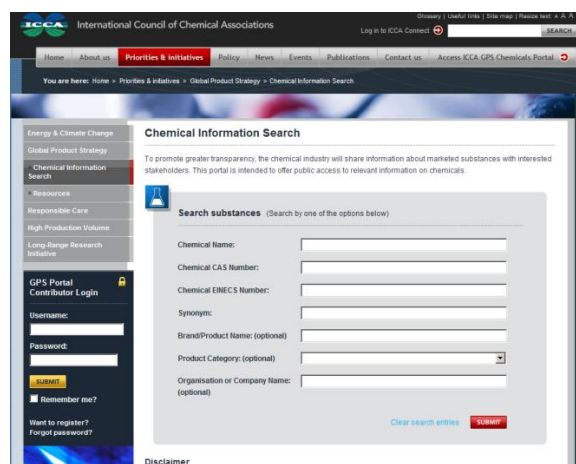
ICCA International Council of Chemical Associations

Glossary | Useful links | Site map | Resize text: A A A

Log in to ICCA Connect

SEARCH

Home | About us | Priorities & initiatives | Policy | News | Events | Publications | Contact us | Access ICCA GPS Chemicals Portal

You are here: Home > Priorities & initiatives > Global Product Strategy > Chemical Information Search

Energy & Climate Change
Global Product Strategy
Chemical Information Search
Resources
Responsible Care
High Production Volume
Long-Range Research Initiative

GPS Portal Contributor Login

Username:

Password:

SUBMIT

Remember me?

Want to register?
Forgot password?

Chemical Information Search

To promote greater transparency, the chemical industry will share information about marketed substances with interested stakeholders. This portal is intended to offer public access to relevant information on chemicals.

Search substances (Search by one of the options below)

Chemical Name:

Chemical CAS Number:

Chemical EINECS Number:

Synonym:

Brand/Product Name: (optional)

Product Category: (optional)

Organisation or Company Name: (optional)

Clear search entries

SUBMIT

Disclaimer